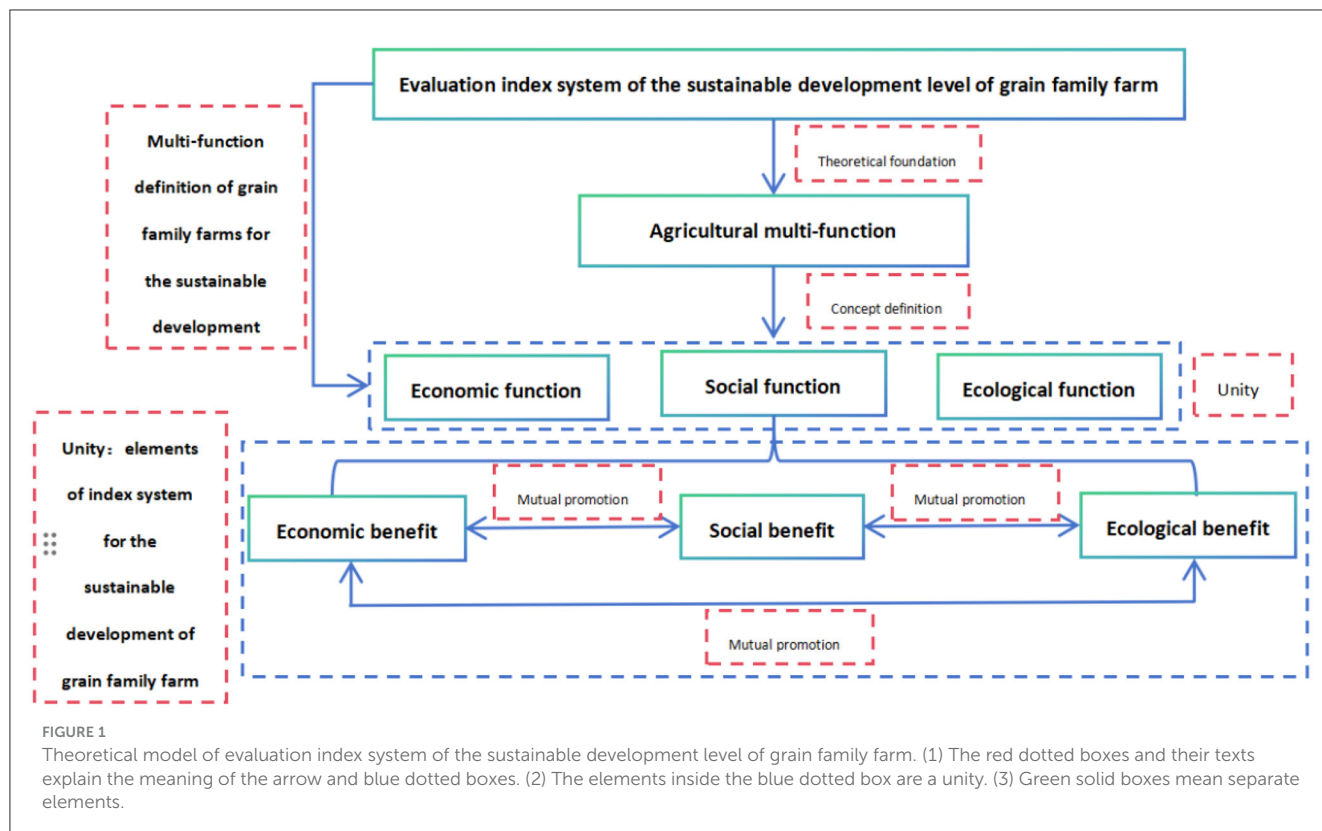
Evaluation index system of the sustainable development level of grain family farm

Multi-function definition of grain family farms for the sustainable development

Theoretical foundation

Agricultural multi-function

Concept definition

Economic function

Social function

Ecological function

Unity

Unity：elements of index system for the sustainable development of grain family farm

Mutual promotion

Mutual promotion

Economic benefit

Social benefit

Ecological benefit

Mutual promotion

FIGURE 1
Theoretical model of evaluation index system of the sustainable development level of grain family farm. (1) The red dotted boxes and their texts explain the meaning of the arrow and blue dotted boxes. (2) The elements inside the blue dotted box are a unity. (3) Green solid boxes mean separate elements.